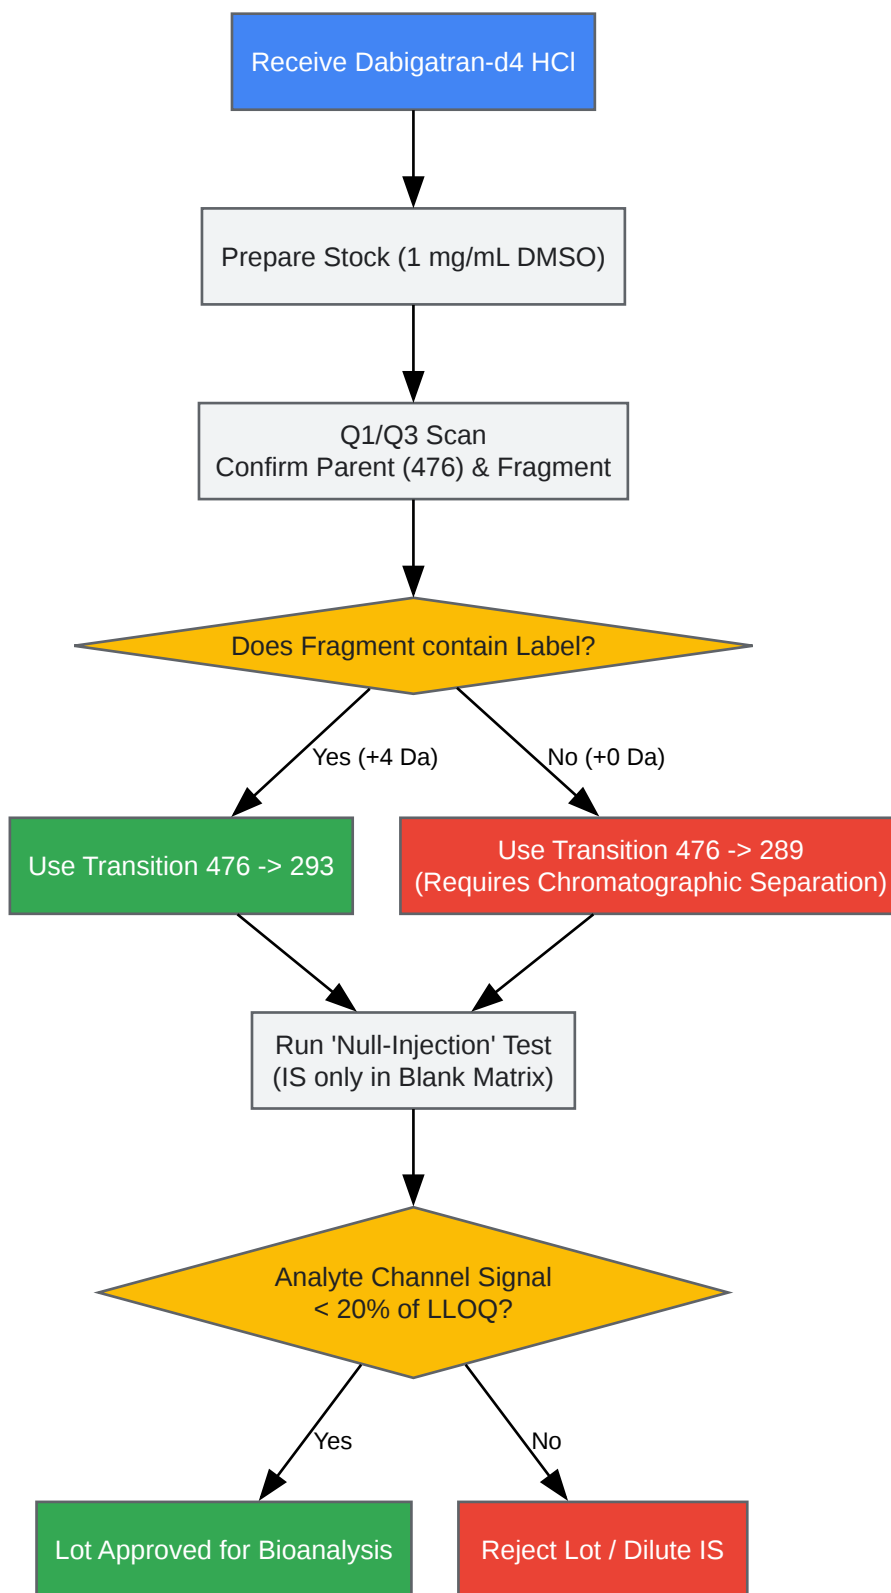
Receive Dabigatran-d4 HCl

Prepare Stock (1 mg/mL DMSO)

Q1/Q3 Scan
Confirm Parent (476) & Fragment

Does Fragment contain Label?

Yes (+4 Da)

No (+0 Da)

Use Transition 476 -> 293

Use Transition 476 -> 289
(Requires Chromatographic Separation)

Run 'Null-Injection' Test
(IS only in Blank Matrix)

Analyte Channel Signal
< 20% of LLOQ?

Yes

No

Lot Approved for Bioanalysis

Reject Lot / Dilute IS